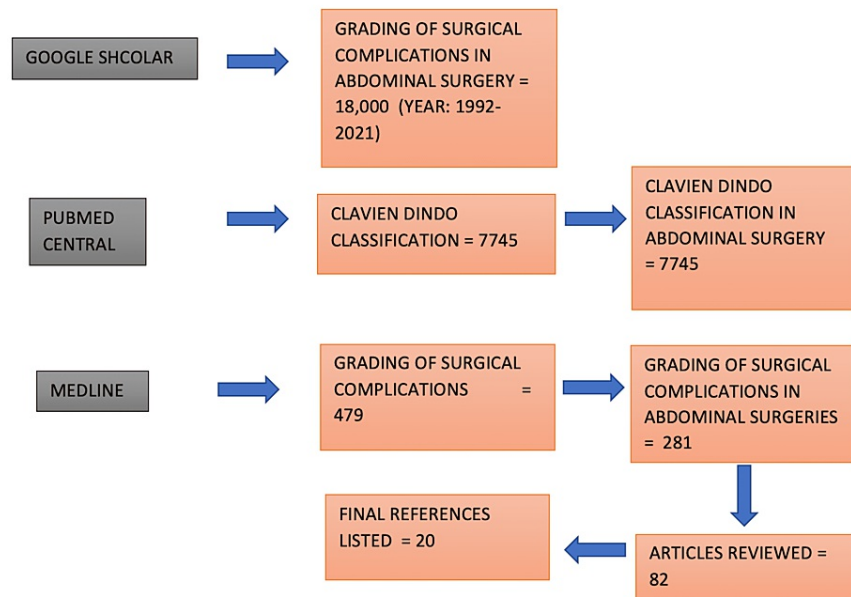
GOOGLE SHCOLAR

GRADING OF SURGICAL COMPLICATIONS IN ABDOMINAL SURGERY = 18,000 (YEAR: 1992-2021)

PUBMED CENTRAL

CLAVIEN DINDO CLASSIFICATION = 7745

CLAVIEN DINDO CLASSIFICATION IN ABDOMINAL SURGERY = 7745

MEDLINE

GRADING OF SURGICAL COMPLICATIONS = 479

GRADING OF SURGICAL COMPLICATIONS IN ABDOMINAL SURGERIES = 281

ARTICLES REVIEWED = 82

FINAL REFERENCES LISTED = 20